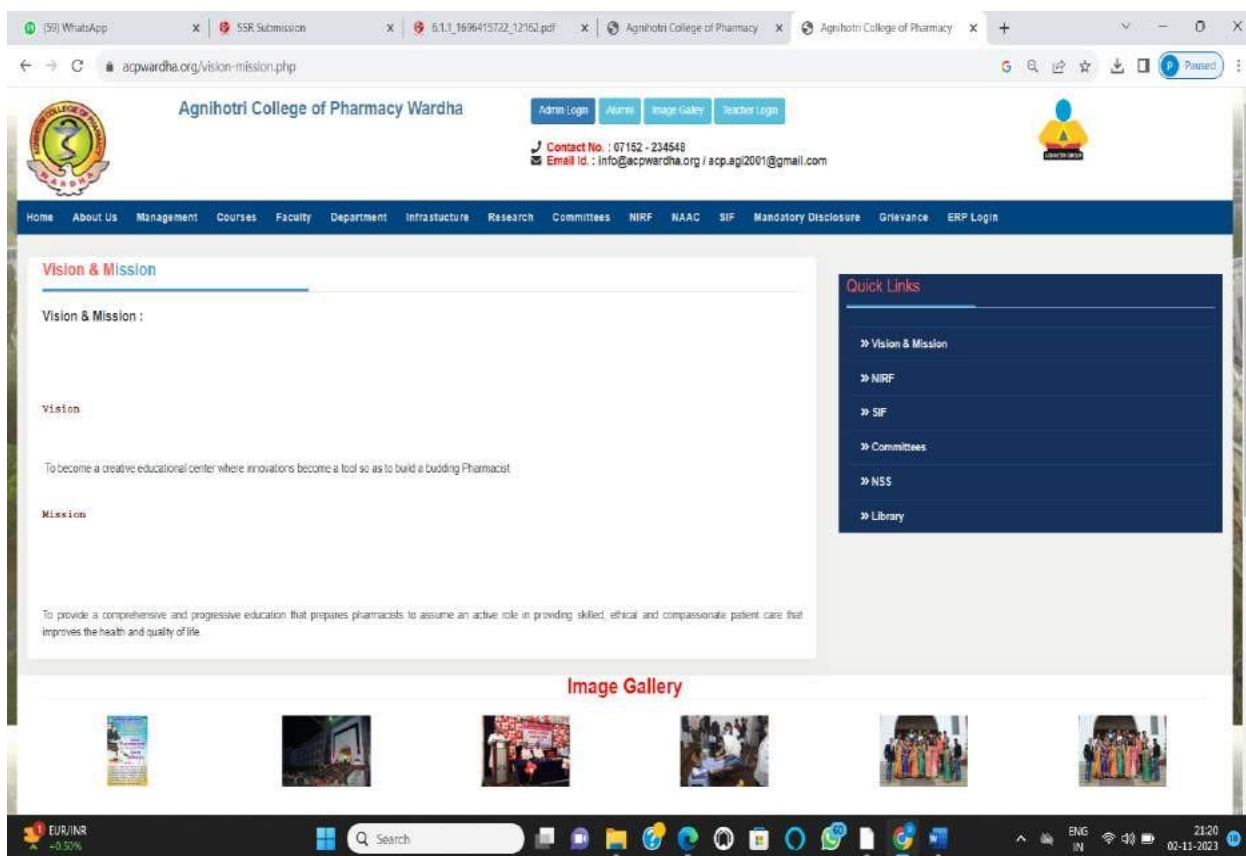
(59) WhatsApp × SSR Submission × 6.1.1_1696415722_12162.pdf × Agnihotri College of Pharmacy × Agnihotri College of Pharmacy × +

acpwardha.org/vision-mission.php

Paused

Agnihotri College of Pharmacy Wardha

Admin Login Alumni Image Galley Teacher Login

Contact No. : 07152 - 234548
Email Id. : info@acpwardha.org / acp.agi2001@gmail.com

Home About Us Management Courses Faculty Department Infrastucture Research Committees NIRF NAAC SIF Mandatory Disclosure Grievance ERP Login

Vision & Mission

Vision & Mission :

Vision

To become a creative educational center where innovations become a tool so as to build a budding Pharmacist

Mission

To provide a comprehensive and progressive education that prepares pharmacists to assume an active role in providing skilled, ethical and compassionate patient care that improves the health and quality of life

Quick Links

» Vision & Mission
» NIRF
» SIF
» Committees
» NSS
» Library

Image Gallery

EUR/INR -0.50%

Search

ENG IN 21:20 02-11-2023